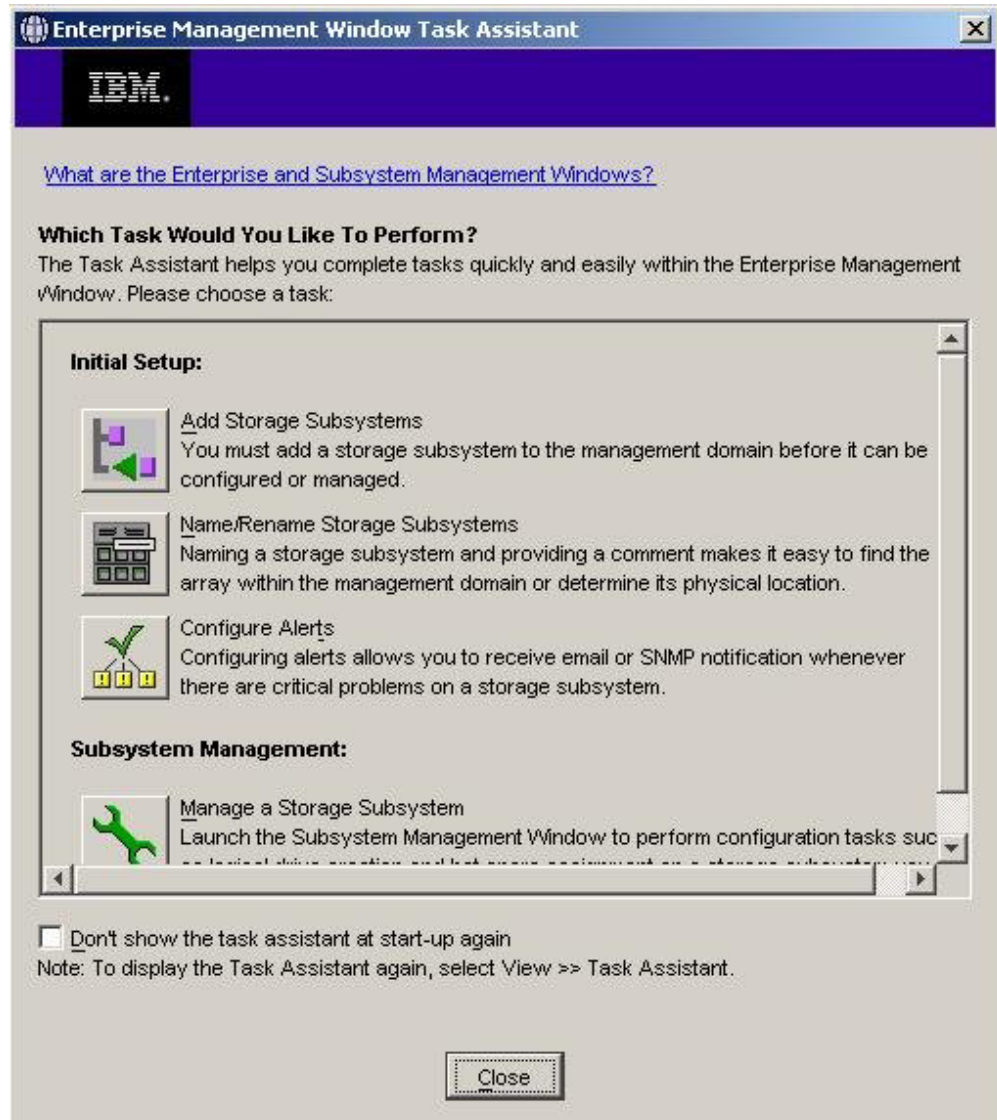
Enterprise Management Window Task Assistant

IBM.

What are the Enterprise and Subsystem Management Windows?

Which Task Would You Like To Perform?
The Task Assistant helps you complete tasks quickly and easily within the Enterprise Management Window. Please choose a task:

Initial Setup:

Add Storage Subsystems
You must add a storage subsystem to the management domain before it can be configured or managed.

Name/Rename Storage Subsystems
Naming a storage subsystem and providing a comment makes it easy to find the array within the management domain or determine its physical location.

Configure Alerts
Configuring alerts allows you to receive email or SNMP notification whenever there are critical problems on a storage subsystem.

Subsystem Management:

Manage a Storage Subsystem
Launch the Subsystem Management Window to perform configuration tasks suc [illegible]

Don't show the task assistant at start-up again
Note: To display the Task Assistant again, select View >> Task Assistant.

Close